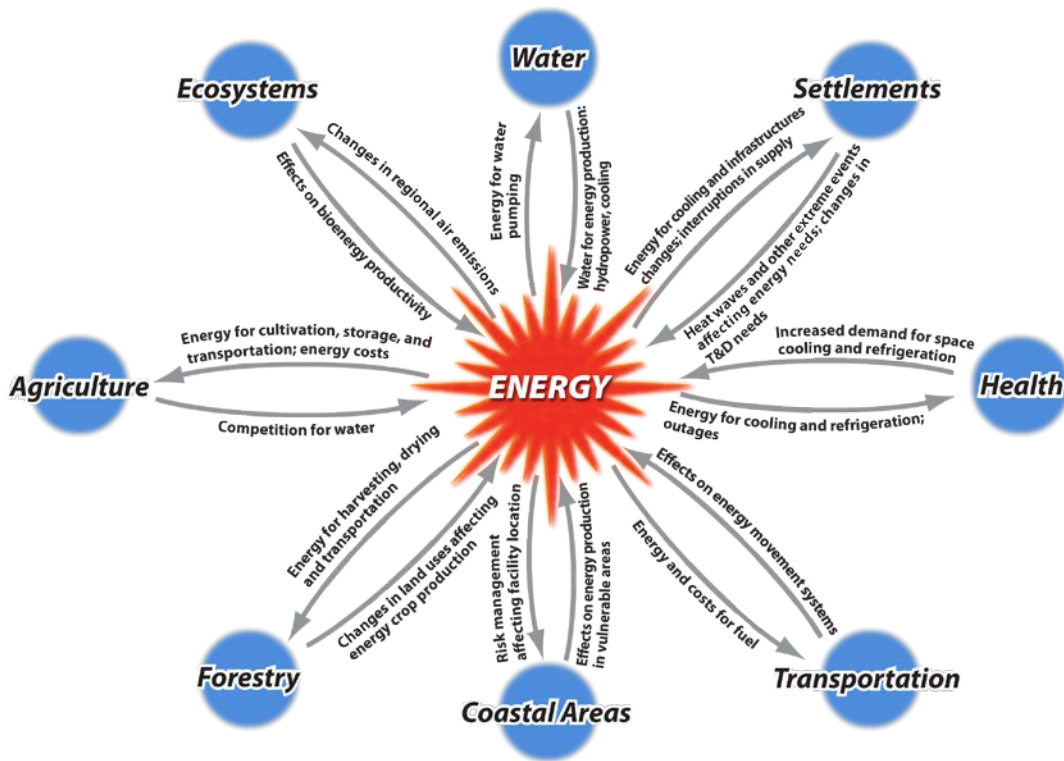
Water

Ecosystems

Settlements

Changes in regional air emissions

Effects on bioenergy productivity

Energy for water pumping

Water for energy production: hydropower, cooling

Energy for cooling and infrastructures changes; interruptions in supply

Heat waves and other extreme events affecting energy needs; changes in T&D needs

Energy for cultivation, storage, and transportation; energy costs

Increased demand for space cooling and refrigeration

Agriculture

ENERGY

Health

Competition for water

Energy for cooling and refrigeration; outages

Energy for harvesting, drying and transportation

Changes in land uses affecting energy crop production

Risk management affecting facility location

Effects on energy production in vulnerable areas

Effects on energy movement systems

Energy and costs for fuel

Forestry

Coastal Areas

Transportation